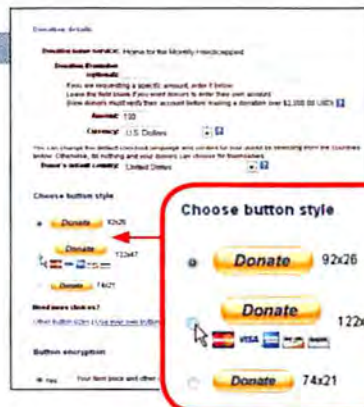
Donation details

Donation name/service: Home for the Mentally Handicapped

Donation ID number (optional):

If you are requesting a specific amount, enter it below. Leave the field blank if you want donors to enter their own amount. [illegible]

Amount: 100

Currency: U.S. Dollars

You can change the default checkout language and currency for your donors by selecting from the countries below. Otherwise, do nothing and your donors can choose for themselves.

Donor's default country: United States

Choose button style

Donate 92x26

Donate 122x47

Donate 74x21

Need more choices?

Button encryption

Choose button style

Donate 92x26

Donate 122x

VISA

Donate 74x21